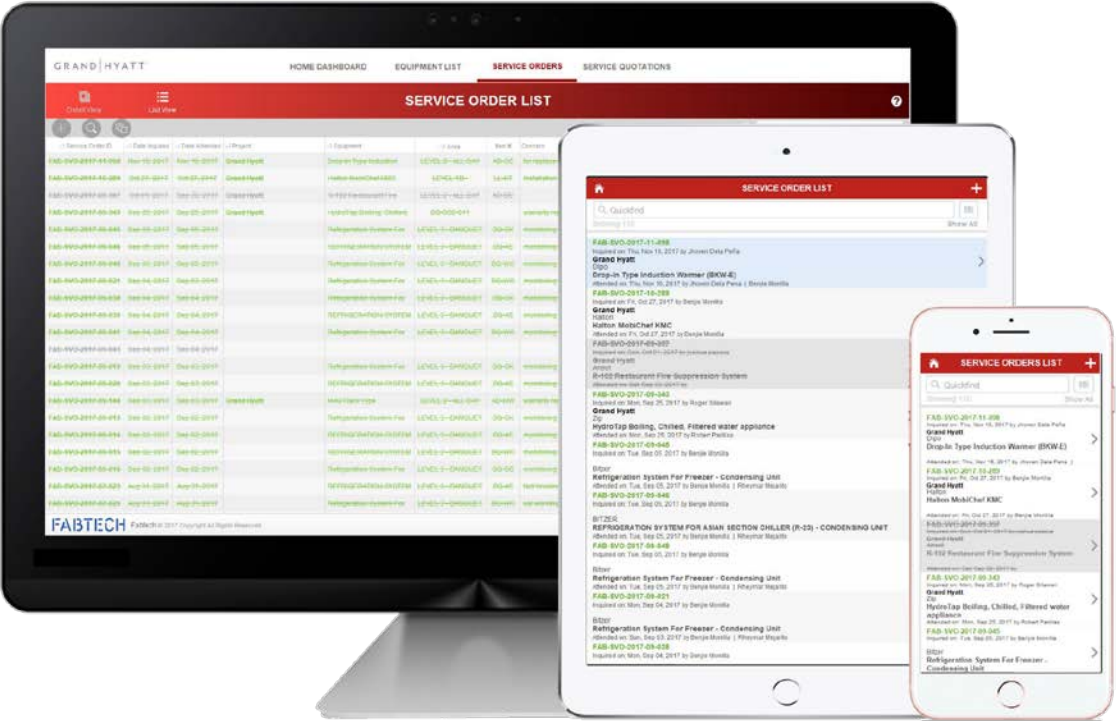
GRAND | HYATT

HOME DASHBOARD EQUIPMENT LIST SERVICE ORDERS SERVICE QUOTATIONS

Detail View List View

SERVICE ORDER LIST

| Service Order ID | Date Inquired | Date Attended | Project | Equipment | Area | Item # | Concern |
|---|---|---|---|---|---|---|---|
| FAB-SVO-2017-11-098 | Nov 16 2017 | Nov 16 2017 | Grand Hyatt | Drop-in Type Induction | LEVEL 4 ALL DAY | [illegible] | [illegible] |
| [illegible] | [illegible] | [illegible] | Grand Hyatt | Halton MobiChef KMC | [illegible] | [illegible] | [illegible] |
| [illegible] | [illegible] | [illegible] | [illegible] | R-102 Restaurant Fire | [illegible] | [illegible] | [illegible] |
| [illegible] | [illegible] | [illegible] | Grand Hyatt | HydroTap Boiling, Chilled | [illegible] | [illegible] | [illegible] |
| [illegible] | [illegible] | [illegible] | | Refrigeration System For | LEVEL 1 - BANQUET | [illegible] | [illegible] |
| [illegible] | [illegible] | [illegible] | | REFRIGERATION SYSTEM | LEVEL 1 - BANQUET | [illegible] | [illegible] |

FABTECH Fabtech © 2017 Copyright All Rights Reserved

SERVICE ORDER LIST

Quickfind
Showing 1-50
Show All

FAB-SVO-2017-11-098
Inquired on: Thu, Nov 16, 2017 by Jhonen Dela Peña
Grand Hyatt
Digo
Drop-in Type Induction Warmer (BKW-E)
Attended on: Thu, Nov 16, 2017 by Jhonen Dela Pena | Benjie Morillo

FAB-SVO-2017-10-289
Inquired on: Fri, Oct 27, 2017 by Benjie Morillo
Grand Hyatt
Halton
Halton MobiChef KMC
Attended on: Fri, Oct 27, 2017 by Benjie Morillo

FAB-SVO-2017-09-357
Grand Hyatt
Ansul
R-102 Restaurant Fire Suppression System

FAB-SVO-2017-09-343
Inquired on: Mon, Sep 25, 2017 by Roger Sibawan
Grand Hyatt
Zip
HydroTap Boiling, Chilled, Filtered water appliance
Attended on: Mon, Sep 25, 2017 by Robert Padilla

Bitzer
Refrigeration System For Freezer - Condensing Unit
Attended on: Tue, Sep 05, 2017 by Benjie Morillo | Rheymar Mayaño
FAB-SVO-2017-09-046
Inquired on: Tue, Sep 05, 2017 by Benjie Morillo

BITZER
REFRIGERATION SYSTEM FOR ASIAN SECTION CHILLER (R-23) - CONDENSING UNIT
Attended on: Tue, Sep 05, 2017 by Benjie Morillo | Rheymar Mayaño
FAB-SVO-2017-09-040
Inquired on: Tue, Sep 05, 2017 by Benjie Morillo

Bitzer
Refrigeration System For Freezer - Condensing Unit
Attended on: Tue, Sep 05, 2017 by Benjie Morillo | Rheymar Mayaño
FAB-SVO-2017-09-021
Inquired on: Mon, Sep 04, 2017 by Benjie Morillo

Bitzer
Refrigeration System For Freezer - Condensing Unit
Attended on: Sun, Sep 03, 2017 by Benjie Morillo | Rheymar Mayaño
FAB-SVO-2017-09-038
Inquired on: Mon, Sep 04, 2017 by Benjie Morillo

SERVICE ORDERS LIST

Quickfind
Showing 1-50
Show All

FAB-SVO-2017-11-098
Inquired on: Thu, Nov 16, 2017 by Jhonen Dela Peña
Grand Hyatt
Digo
Drop-in Type Induction Warmer (BKW-E)
Attended on: Thu, Nov 16, 2017 by Jhonen Dela Pena |

FAB-SVO-2017-10-289
Inquired on: Fri, Oct 27, 2017 by Benjie Morillo
Grand Hyatt
Halton
Halton MobiChef KMC
Attended on: Fri, Oct 27, 2017 by Benjie Morillo

FAB-SVO-2017-09-357
Grand Hyatt
Ansul
R-102 Restaurant Fire Suppression System

FAB-SVO-2017-09-343
Inquired on: Mon, Sep 25, 2017 by Roger Sibawan
Grand Hyatt
Zip
HydroTap Boiling, Chilled, Filtered water appliance
Attended on: Mon, Sep 25, 2017 by Robert Padilla
FAB-SVO-2017-09-045
Inquired on: Tue, Sep 05, 2017 by Benjie Morillo

Bitzer
Refrigeration System For Freezer - Condensing Unit